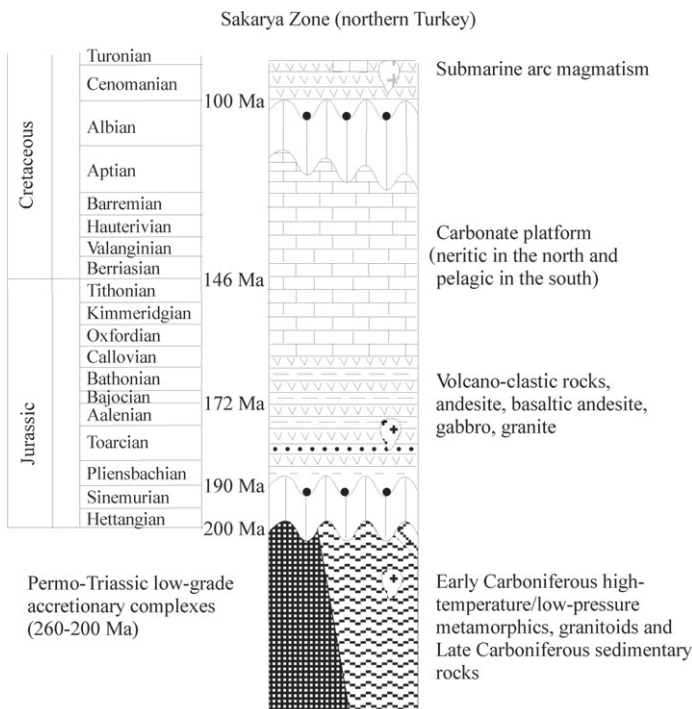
Sakarya Zone (northern Turkey)

Cretaceous

Turonian
Cenomanian
Albian
Aptian
Barremian
Hauterivian
Valanginian
Berriasian

Jurassic

Tithonian
Kimmeridgian
Oxfordian
Callovian
Bathonian
Bajocian
Aalenian
Toarcian
Pliensbachian
Sinemurian
Hettangian

100 Ma
146 Ma
172 Ma
190 Ma
200 Ma

Submarine arc magmatism

Carbonate platform (neritic in the north and pelagic in the south)

Volcano-clastic rocks, andesite, basaltic andesite, gabbro, granite

Permo-Triassic low-grade accretionary complexes (260-200 Ma)

Early Carboniferous high-temperature/low-pressure metamorphics, granitoids and Late Carboniferous sedimentary rocks